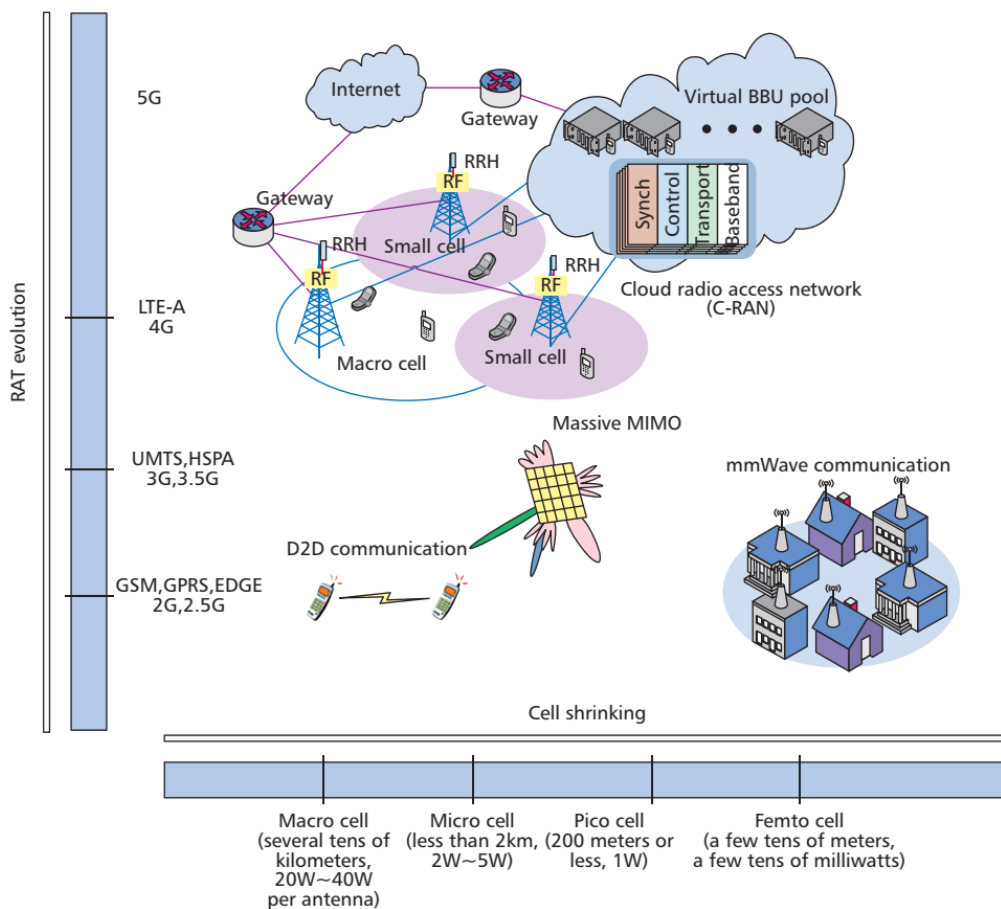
RAT evolution

5G

LTE-A
4G

UMTS,HSPA
3G,3.5G

GSM,GPRS,EDGE
2G,2.5G

Internet

Gateway

Virtual BBU pool

Gateway

RRH

RF

Small cell

RRH

RF

RRH

RF

Synch

Control

Transport

Baseband

Cloud radio access network
(C-RAN)

Macro cell

Small cell

Massive MIMO

mmWave communication

D2D communication

Cell shrinking

Macro cell
(several tens of kilometers, 20W~40W per antenna)

Micro cell
(less than 2km, 2W~5W)

Pico cell
(200 meters or less, 1W)

Femto cell
(a few tens of meters, a few tens of milliwatts)